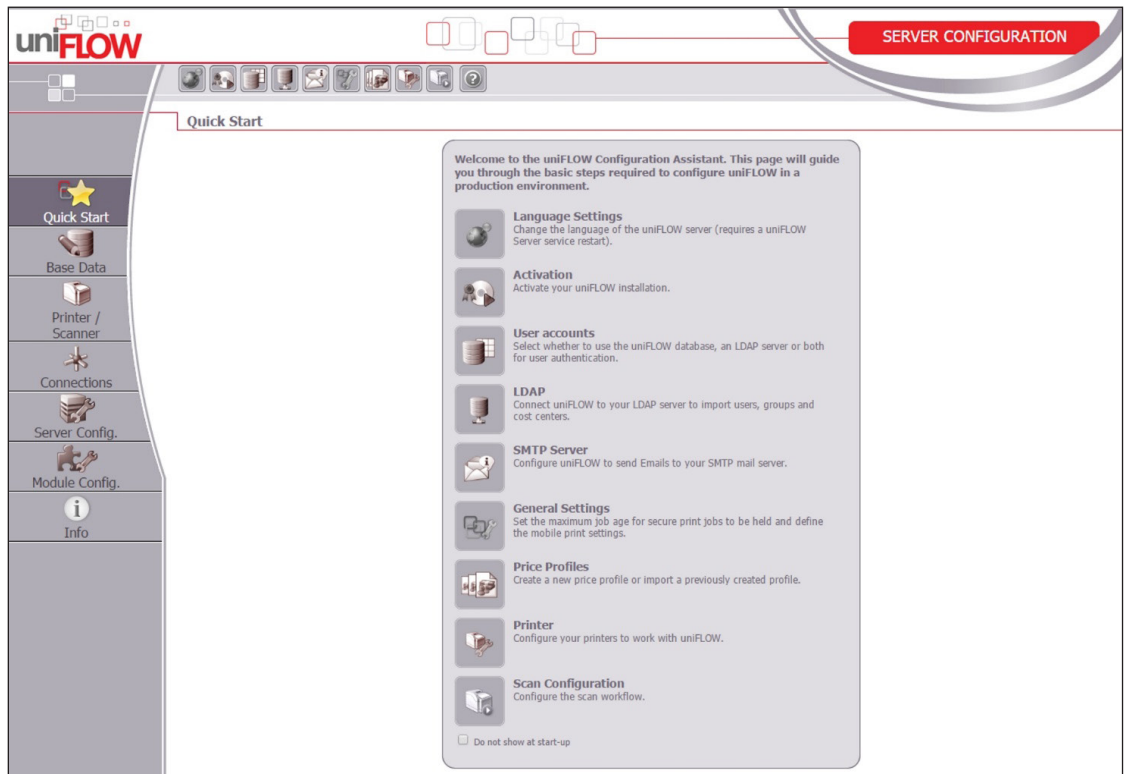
uniFLOW

SERVER CONFIGURATION

Quick Start

Quick Start
Base Data
Printer / Scanner
Connections
Server Config.
Module Config.
Info

Welcome to the uniFLOW Configuration Assistant. This page will guide you through the basic steps required to configure uniFLOW in a production environment.

Language Settings
Change the language of the uniFLOW server (requires a uniFLOW Server service restart).

Activation
Activate your uniFLOW installation.

User accounts
Select whether to use the uniFLOW database, an LDAP server or both for user authentication.

LDAP
Connect uniFLOW to your LDAP server to import users, groups and cost centers.

SMTP Server
Configure uniFLOW to send Emails to your SMTP mail server.

General Settings
Set the maximum job age for secure print jobs to be held and define the mobile print settings.

Price Profiles
Create a new price profile or import a previously created profile.

Printer
Configure your printers to work with uniFLOW.

Scan Configuration
Configure the scan workflow.

Do not show at start-up